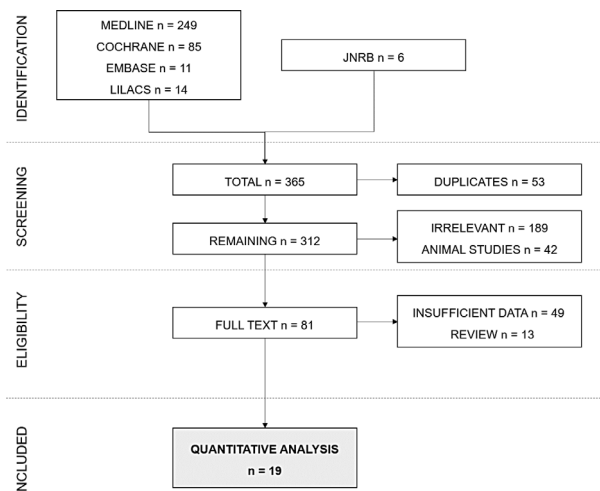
IDENTIFICATION

MEDLINE n = 249
COCHRANE n = 85
EMBASE n = 11
LILACS n = 14

JNRB n = 6

SCREENING

TOTAL n = 365

DUPLICATES n = 53

REMAINING n = 312

IRRELEVANT n = 189
ANIMAL STUDIES n = 42

ELIGIBILITY

FULL TEXT n = 81

INSUFFICIENT DATA n = 49
REVIEW n = 13

NCLUDED

QUANTITATIVE ANALYSIS
n = 19